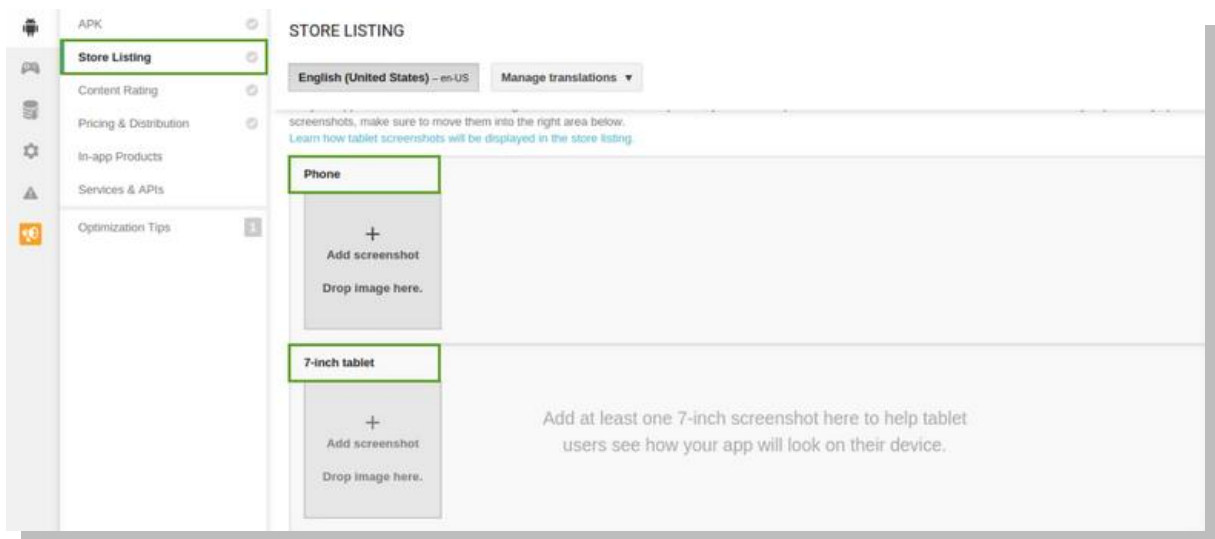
APK

Store Listing

Content Rating

Pricing & Distribution

In-app Products

Services & APIs

Optimization Tips 1

STORE LISTING

English (United States) – en-US

Manage translations ▾

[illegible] screenshots, make sure to move them into the right area below.
Learn how tablet screenshots will be displayed in the store listing.

Phone

+
Add screenshot
Drop image here.

7-inch tablet

+
Add screenshot
Drop image here.

Add at least one 7-inch screenshot here to help tablet users see how your app will look on their device.